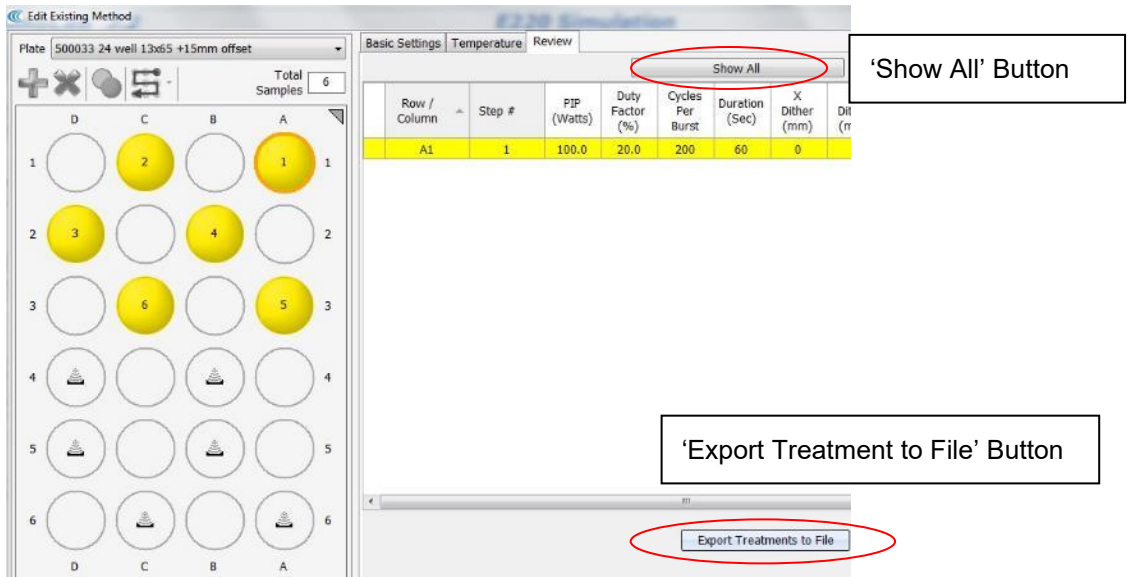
Edit Existing Method

E220 Simulation

Plate 500033 24 well 13x65 +15mm offset

Total Samples 6

| | D | C | B | A | |
|---|---|---|---|---|---|
| 1 | | 2 | | 1 | 1 |
| 2 | 3 | | 4 | | 2 |
| 3 | | 6 | | 5 | 3 |
| 4 | | | | | 4 |
| 5 | | | | | 5 |
| 6 | | | | | 6 |
| | D | C | B | A | |

Basic Settings | Temperature | Review

Show All

'Show All' Button

| Row / Column | Step # | PIP (Watts) | Duty Factor (%) | Cycles Per Burst | Duration (Sec) | X Dither (mm) | Di (m |
|---|---|---|---|---|---|---|---|
| A1 | 1 | 100.0 | 20.0 | 200 | 60 | 0 | |

'Export Treatment to File' Button

Export Treatments to File